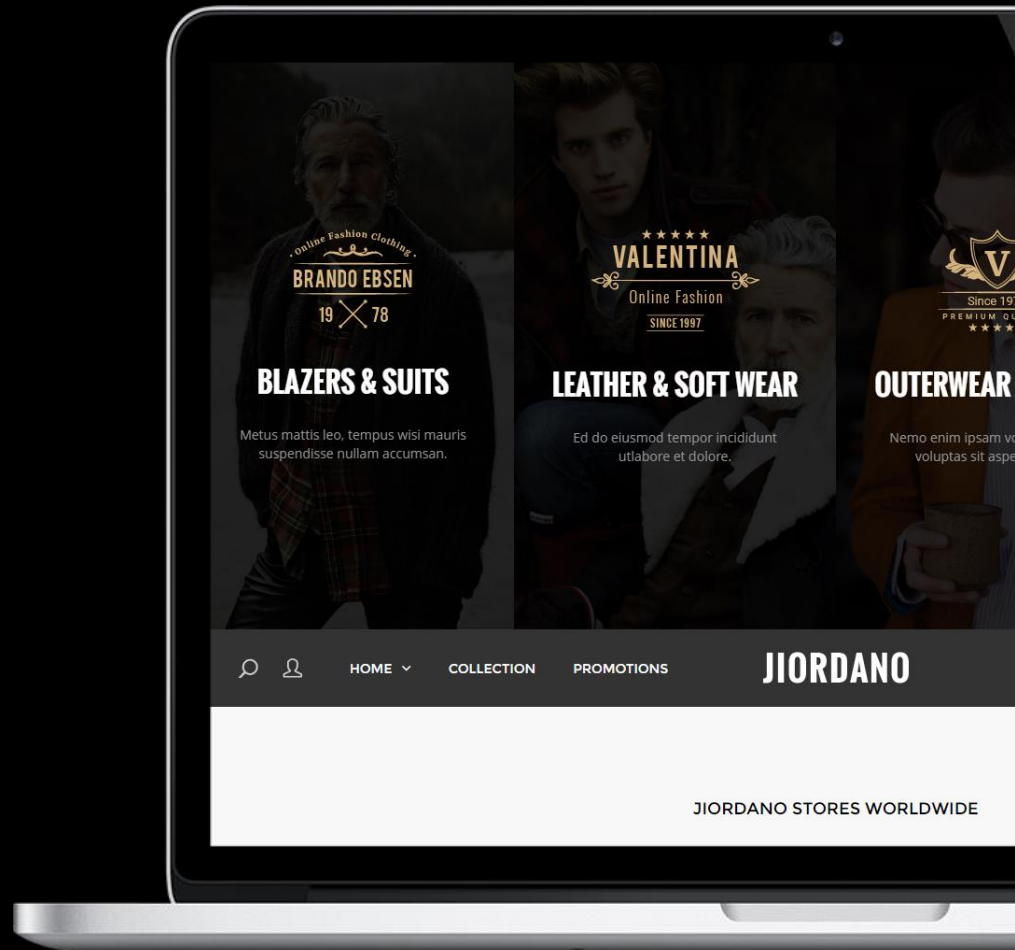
Online Fashion Clothing
BRANDO EBSEN
19 78

BLAZERS & SUITS

Metus mattis leo, tempus wisi mauris suspendisse nullam accumsan.

★★★★★
VALENTINA
Online Fashion
SINCE 1997

LEATHER & SOFT WEAR

Ed do eiusmod tempor incididunt utlabore et dolore.

V
Since 19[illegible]
PREMIUM QU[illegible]
★★★★

OUTERWEAR

Nemo enim ipsam vo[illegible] voluptas sit aspe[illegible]

HOME COLLECTION PROMOTIONS

JIORDANO

JIORDANO STORES WORLDWIDE